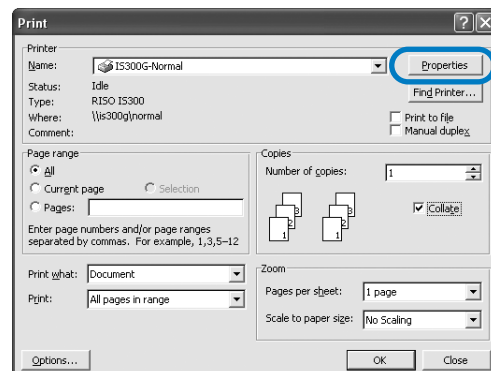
Print

Printer
Name: IS300G-Normal
Properties
Status: Idle
Type: RISO IS300
Where: \\is300g\normal
Comment:
Find Printer...
Print to file
Manual duplex

Page range
All
Current page
Selection
Pages:
Enter page numbers and/or page ranges separated by commas. For example, 1,3,5–12

Copies
Number of copies: 1
Collate

Print what: Document
Print: All pages in range

Zoom
Pages per sheet: 1 page
Scale to paper size: No Scaling

Options...
OK
Close